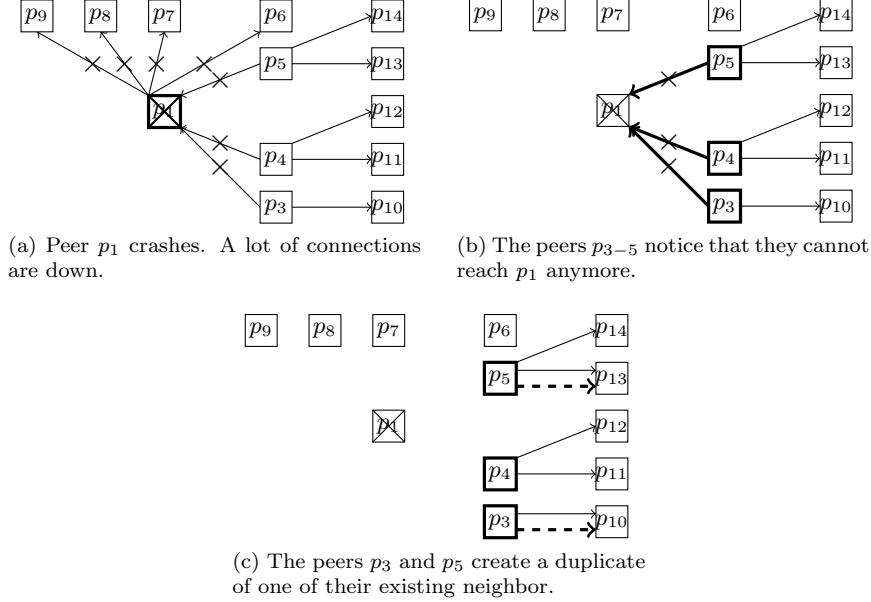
$p_9$ $p_8$ $p_7$ $p_6$ $p_{14}$
$p_5$ $p_{13}$
$p_1$ $p_{12}$
$p_4$ $p_{11}$
$p_3$ $p_{10}$

(a) Peer $p_1$ crashes. A lot of connections are down.

$p_9$ $p_8$ $p_7$ $p_6$ $p_{14}$
$p_5$ $p_{13}$
$p_1$ $p_{12}$
$p_4$ $p_{11}$
$p_3$ $p_{10}$

(b) The peers $p_{3-5}$ notice that they cannot reach $p_1$ anymore.

$p_9$ $p_8$ $p_7$ $p_6$ $p_{14}$
$p_5$ $p_{13}$
$p_1$ $p_{12}$
$p_4$ $p_{11}$
$p_3$ $p_{10}$

(c) The peers $p_3$ and $p_5$ create a duplicate of one of their existing neighbor.